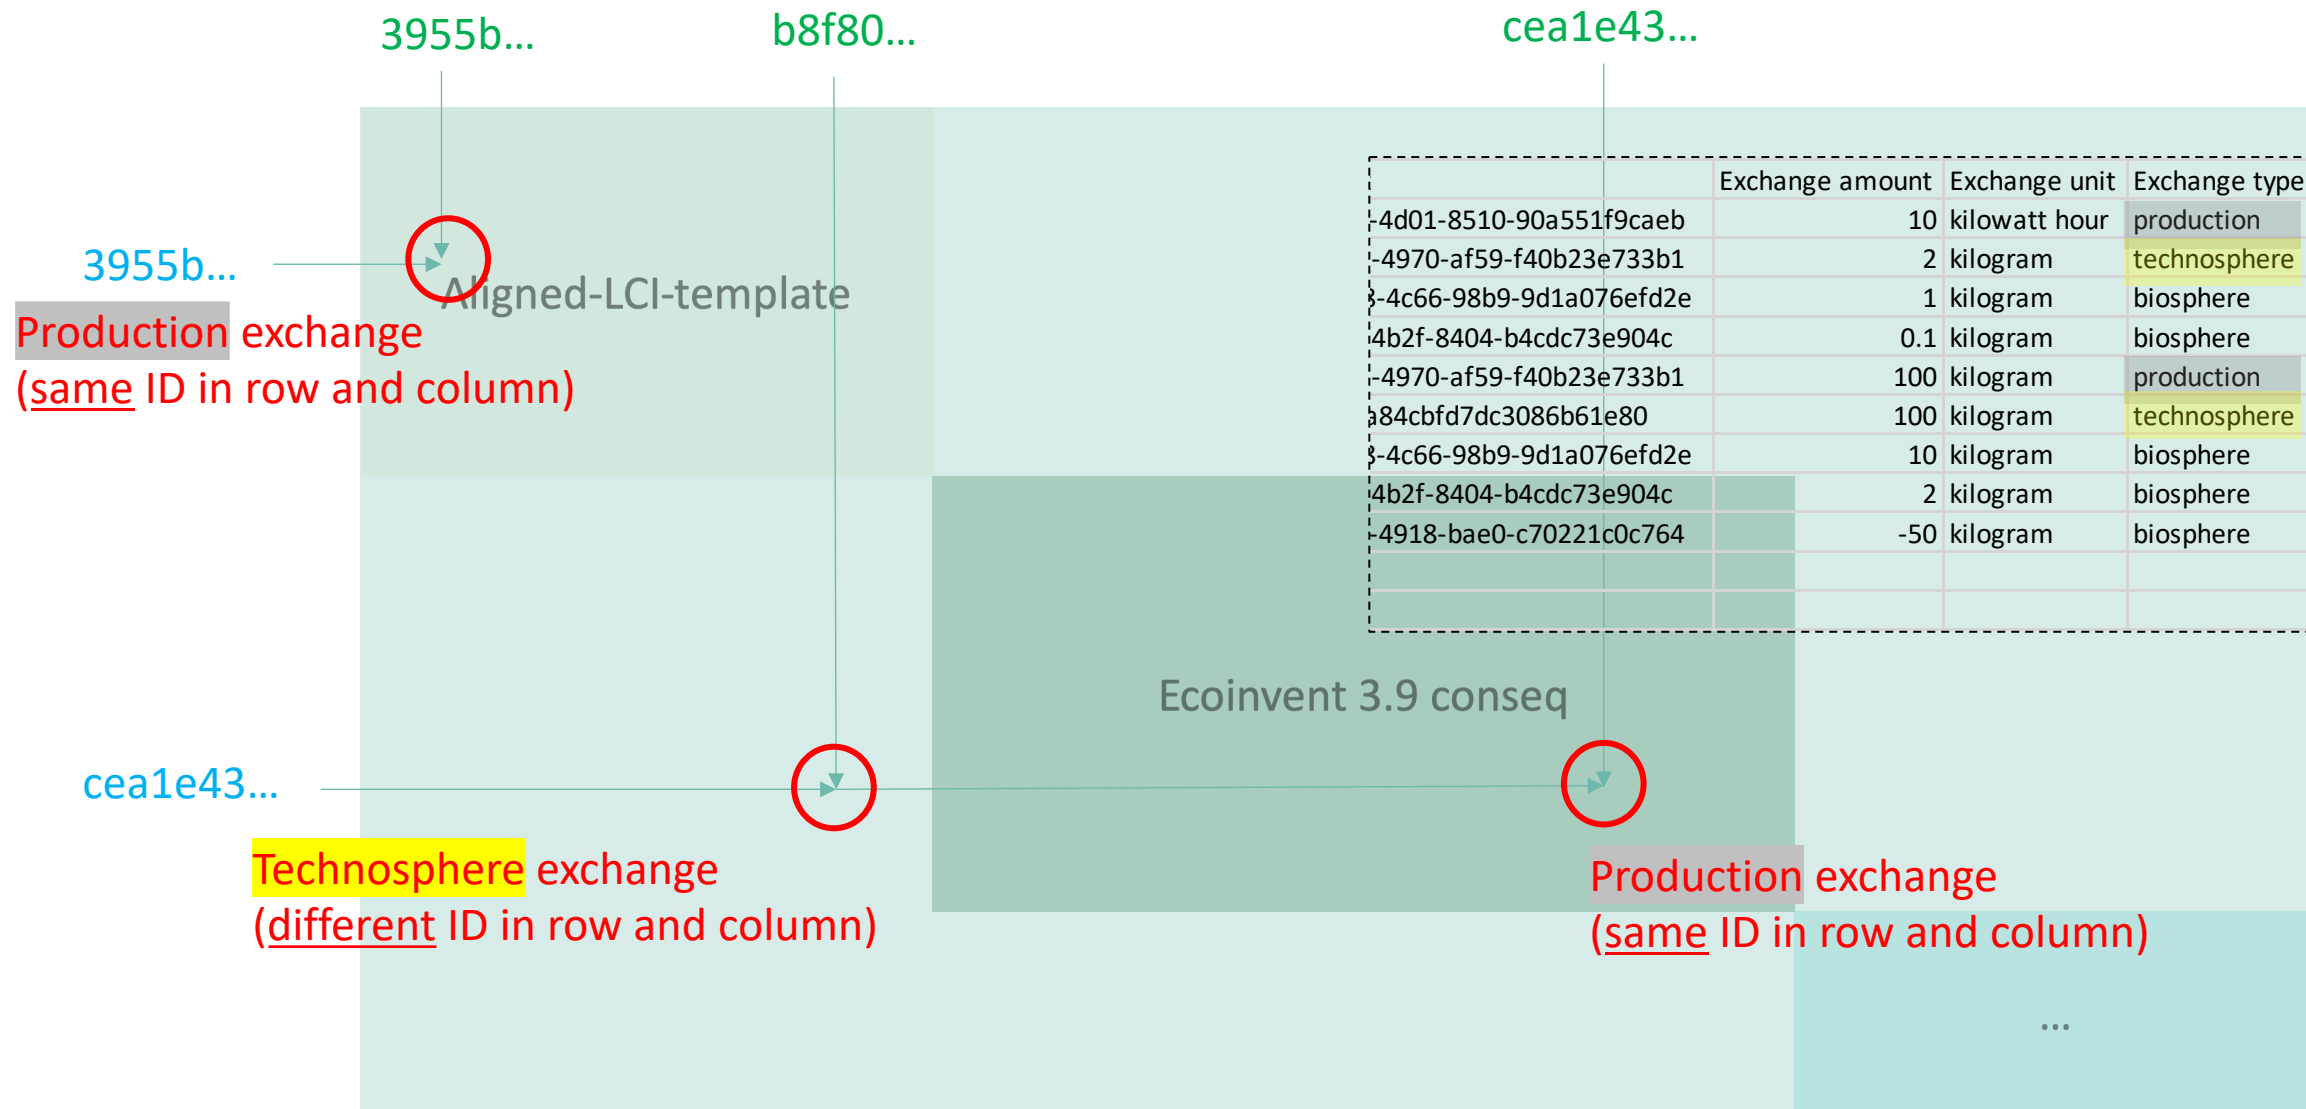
3955b...

b8f80...

cea1e43...

| | Exchange amount | Exchange unit | Exchange type |
|---|---|---|---|
| -4d01-8510-90a551f9caeb | 10 | kilowatt hour | production |
| -4970-af59-f40b23e733b1 | 2 | kilogram | technosphere |
| -4c66-98b9-9d1a076efd2e | 1 | kilogram | biosphere |
| 4b2f-8404-b4cdc73e904c | 0.1 | kilogram | biosphere |
| -4970-af59-f40b23e733b1 | 100 | kilogram | production |
| a84cbfd7dc3086b61e80 | 100 | kilogram | technosphere |
| -4c66-98b9-9d1a076efd2e | 10 | kilogram | biosphere |
| 4b2f-8404-b4cdc73e904c | 2 | kilogram | biosphere |
| -4918-bae0-c70221c0c764 | -50 | kilogram | biosphere |
| | | | |
| | | | |

3955b...

Aligned-LCI-template

Production exchange
(same ID in row and column)

Ecoinvent 3.9 conseq

cea1e43...

Technosphere exchange
(different ID in row and column)

Production exchange
(same ID in row and column)

...